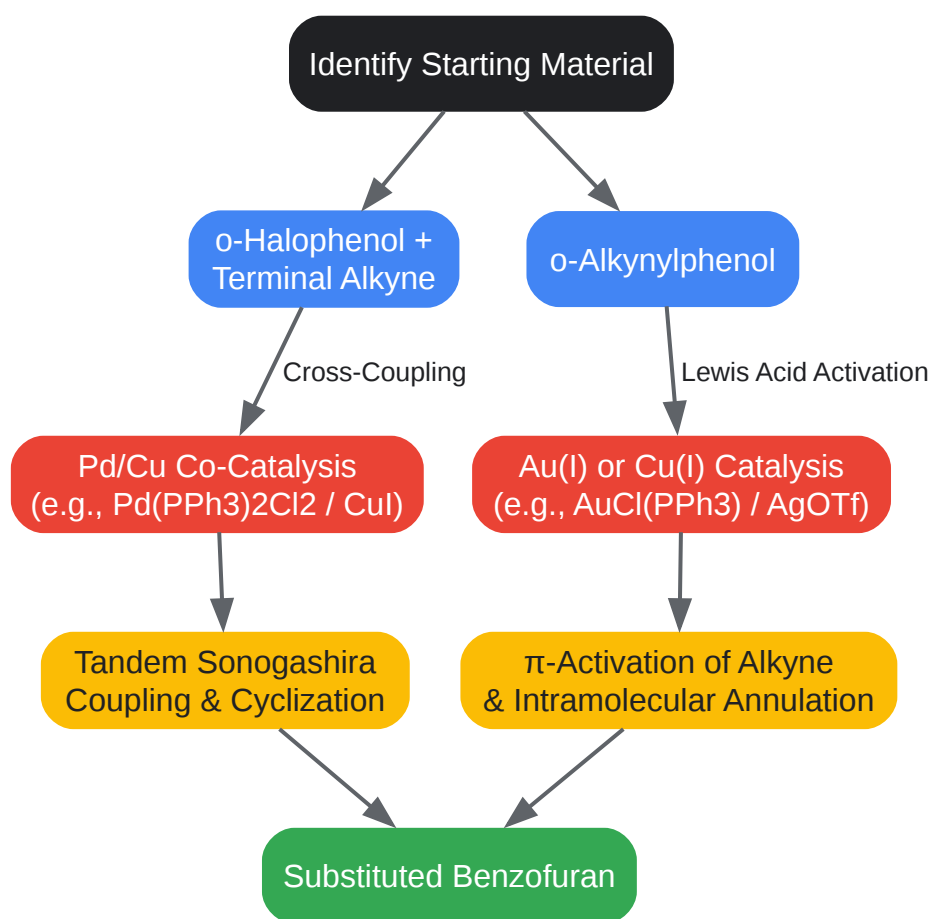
Identify Starting Material

o-Halophenol + Terminal Alkyne

o-Alkynylphenol

Cross-Coupling

Lewis Acid Activation

Pd/Cu Co-Catalysis (e.g., Pd(PPh3)2Cl2 / CuI)

Au(I) or Cu(I) Catalysis (e.g., AuCl(PPh3) / AgOTf)

Tandem Sonogashira Coupling & Cyclization

π-Activation of Alkyne & Intramolecular Annulation

Substituted Benzofuran